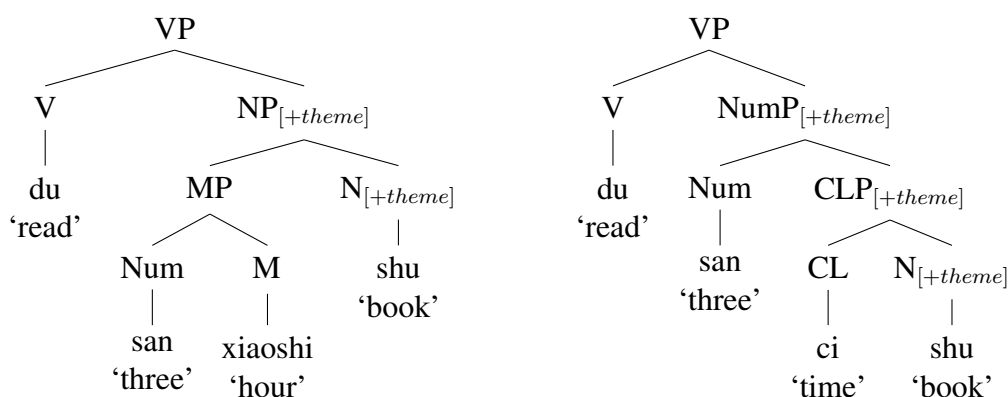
VP

V

du
'read'

$\text{NP}_{[+theme]}$

MP

Num

san
'three'

M

xiaoshi
'hour'

$\text{N}_{[+theme]}$

shu
'book'

VP

V

du
'read'

$\text{NumP}_{[+theme]}$

Num

san
'three'

$\text{CLP}_{[+theme]}$

CL

ci
'time'

$\text{N}_{[+theme]}$

shu
'book'